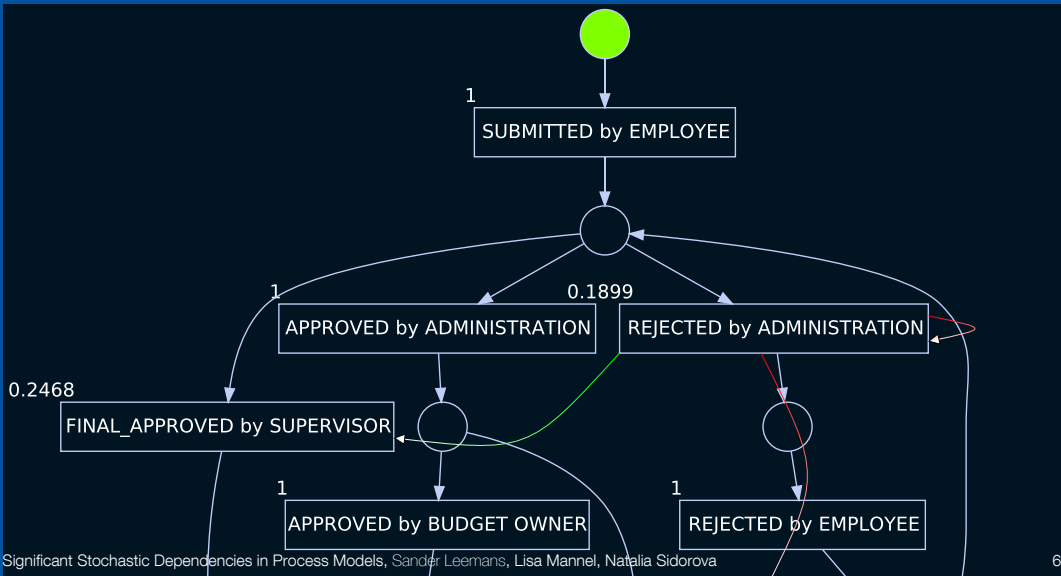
1

SUBMITTED by EMPLOYEE

1

APPROVED by ADMINISTRATION

0.1899

REJECTED by ADMINISTRATION

0.2468

FINAL_APPROVED by SUPERVISOR

1

APPROVED by BUDGET OWNER

1

REJECTED by EMPLOYEE

Significant Stochastic Dependencies in Process Models, Sander Leemans, Lisa Mannel, Natalia Sidorova

6